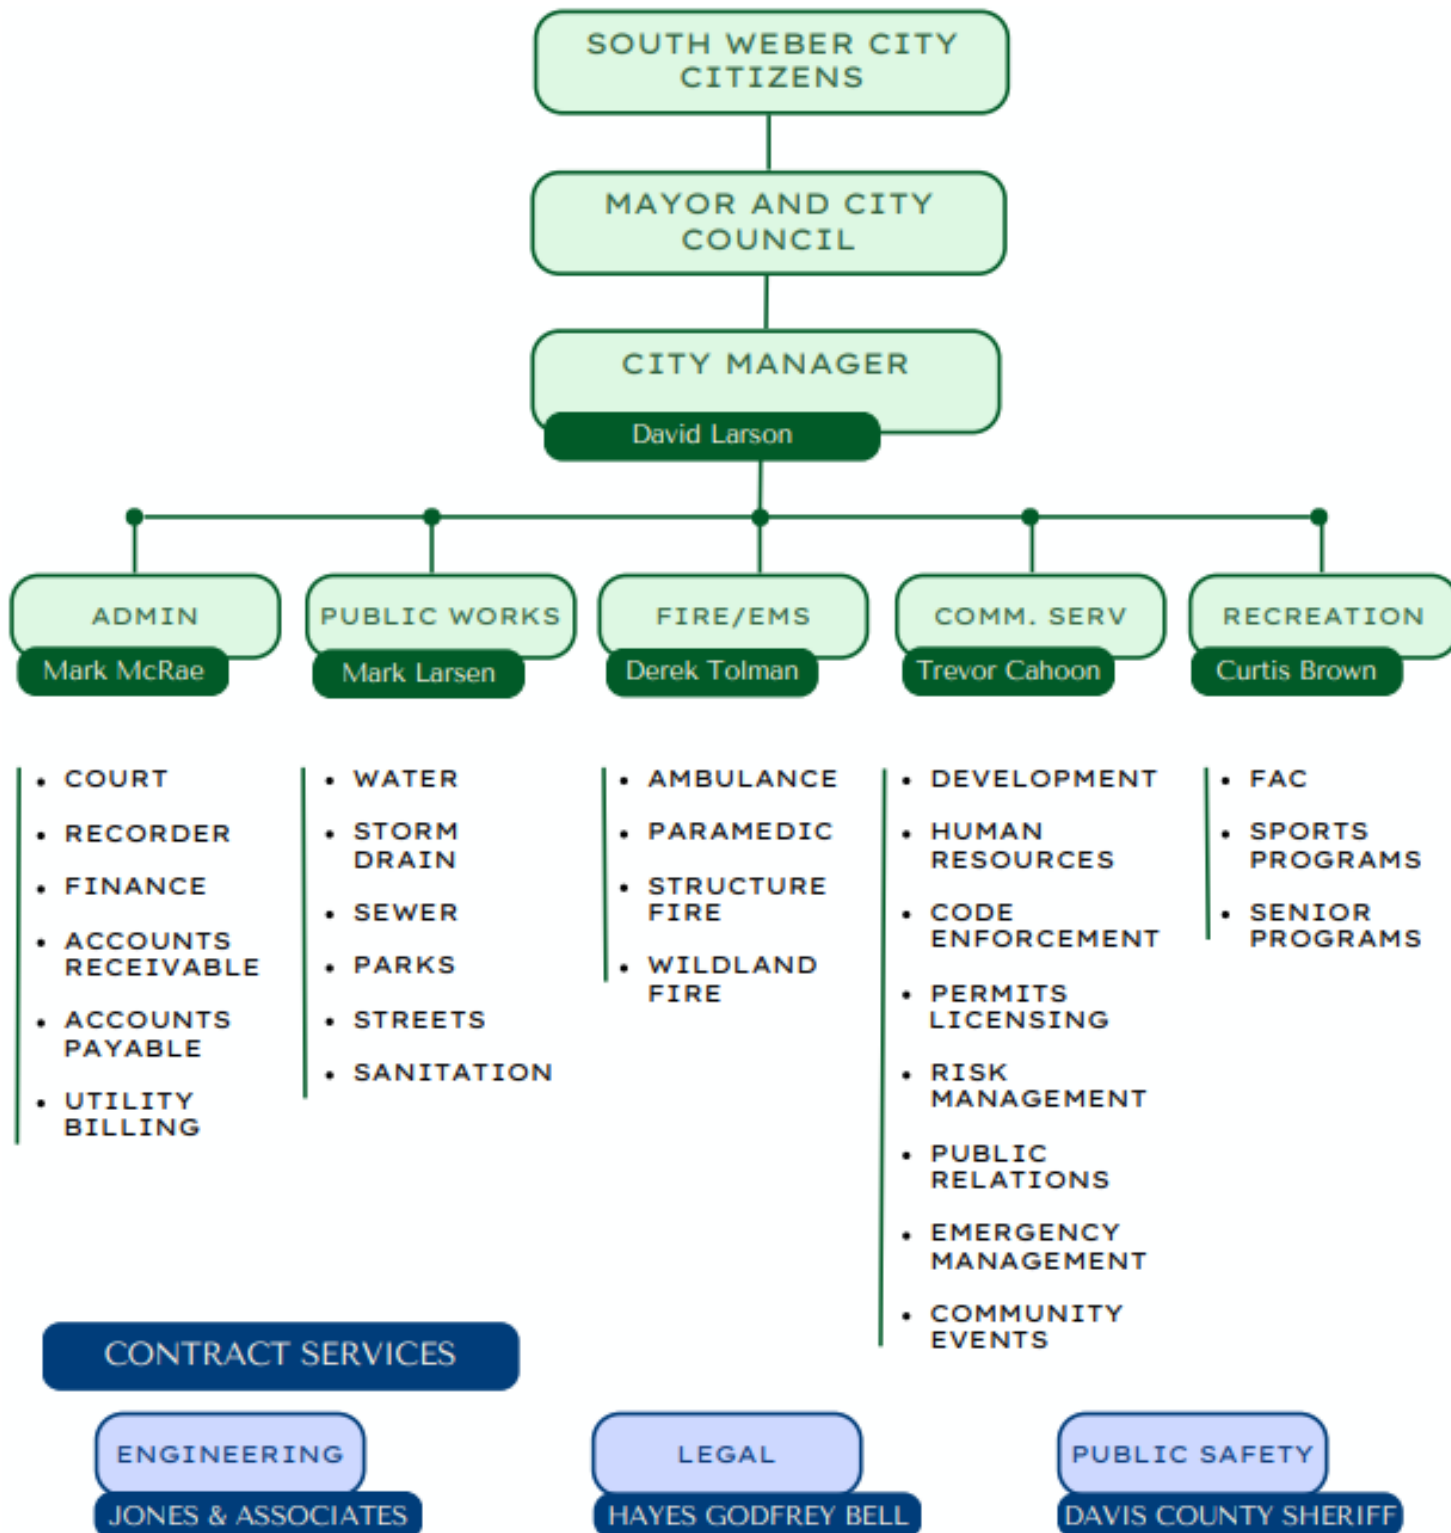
SOUTH WEBER CITY CITIZENS

MAYOR AND CITY COUNCIL

CITY MANAGER
David Larson

ADMIN
Mark McRae

PUBLIC WORKS
Mark Larsen

FIRE/EMS
Derek Tolman

COMM. SERV
Trevor Cahoon

RECREATION
Curtis Brown

- COURT
- RECORDER
- FINANCE
- ACCOUNTS RECEIVABLE
- ACCOUNTS PAYABLE
- UTILITY BILLING

- WATER
- STORM DRAIN
- SEWER
- PARKS
- STREETS
- SANITATION

- AMBULANCE
- PARAMEDIC
- STRUCTURE FIRE
- WILDLAND FIRE

- DEVELOPMENT
- HUMAN RESOURCES
- CODE ENFORCEMENT
- PERMITS LICENSING
- RISK MANAGEMENT
- PUBLIC RELATIONS
- EMERGENCY MANAGEMENT
- COMMUNITY EVENTS

- FAC
- SPORTS PROGRAMS
- SENIOR PROGRAMS

CONTRACT SERVICES

ENGINEERING
JONES & ASSOCIATES

LEGAL
HAYES GODFREY BELL

PUBLIC SAFETY
DAVIS COUNTY SHERIFF